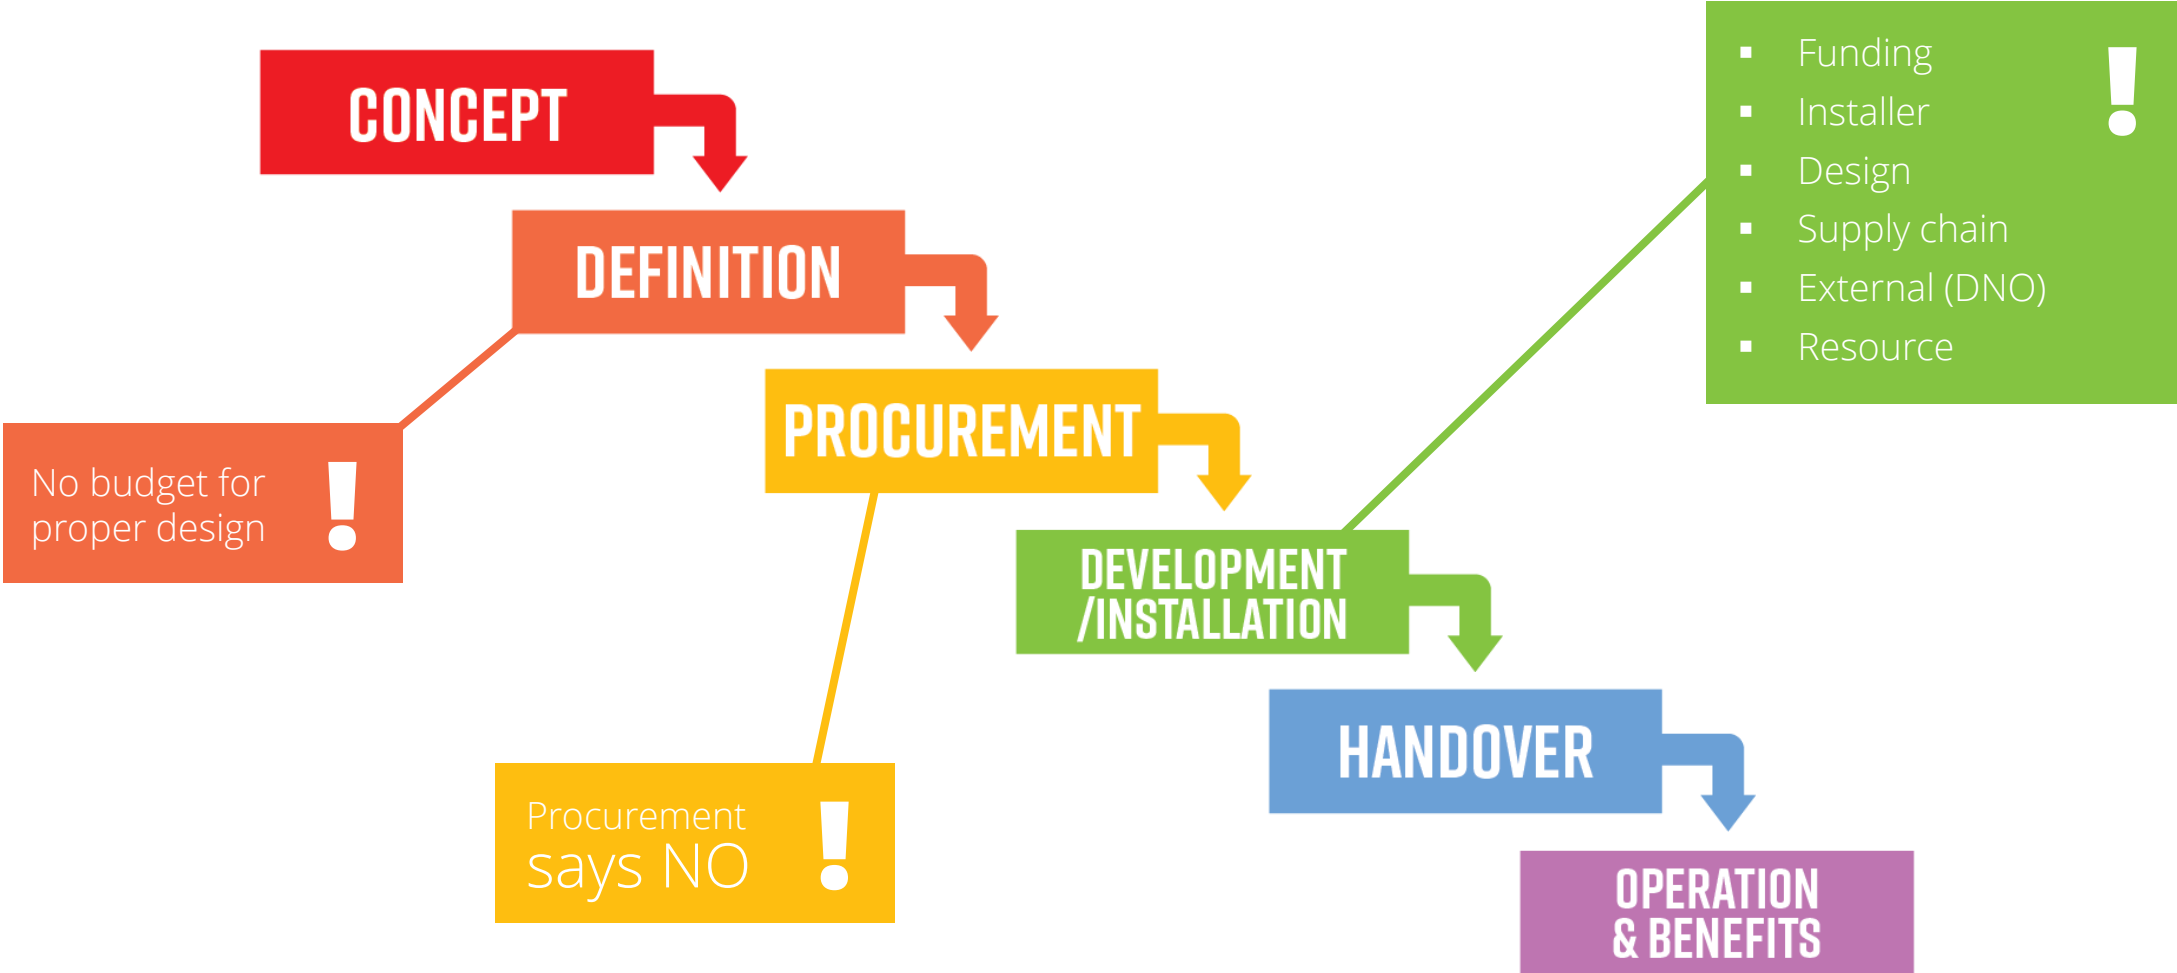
CONCEPT

DEFINITION

PROCUREMENT

DEVELOPMENT /INSTALLATION

HANDOVER

OPERATION & BENEFITS

No budget for proper design !

Procurement says NO !

- Funding
- Installer
- Design
- Supply chain
- External (DNO)
- Resource

!